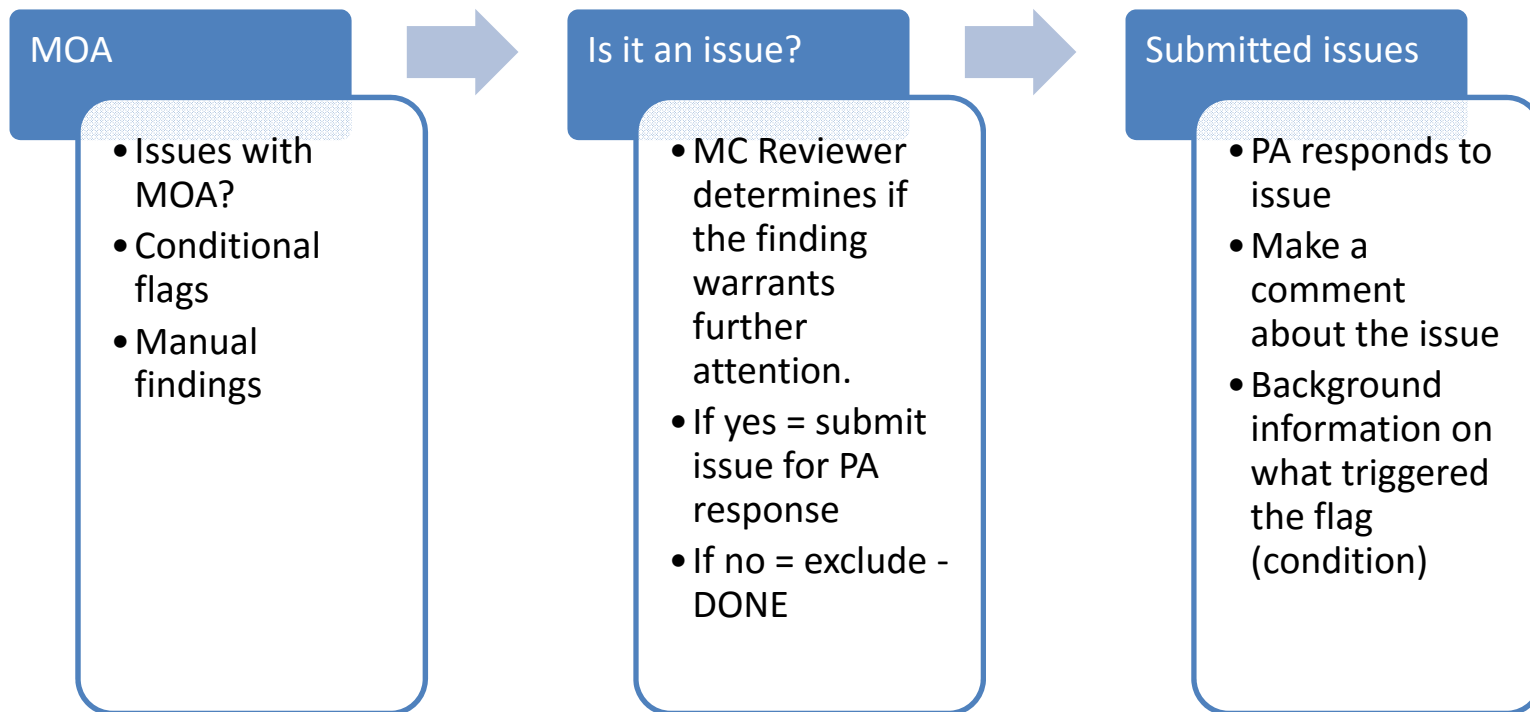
MOA

- Issues with MOA?
- Conditional flags
- Manual findings

Is it an issue?

- MC Reviewer determines if the finding warrants further attention.
- If yes = submit issue for PA response
- If no = exclude - DONE

Submitted issues

- PA responds to issue
- Make a comment about the issue
- Background information on what triggered the flag (condition)